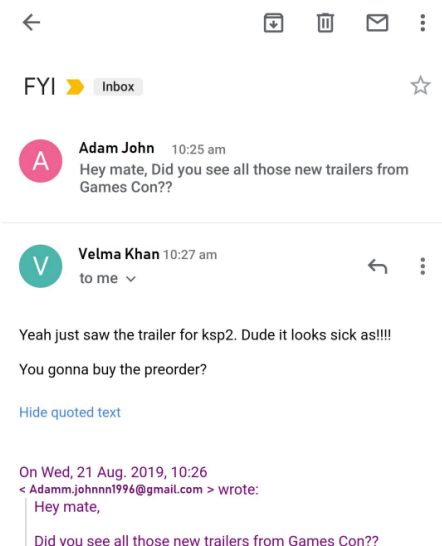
FYI Inbox

A
Adam John 10:25 am
Hey mate, Did you see all those new trailers from Games Con??

V
Velma Khan 10:27 am
to me

Yeah just saw the trailer for ksp2. Dude it looks sick as!!!!

You gonna buy the preorder?

Hide quoted text

On Wed, 21 Aug. 2019, 10:26
< Adamm.johnnn1996@gmail.com > wrote:
Hey mate,

Did you see all those new trailers from Games Con??